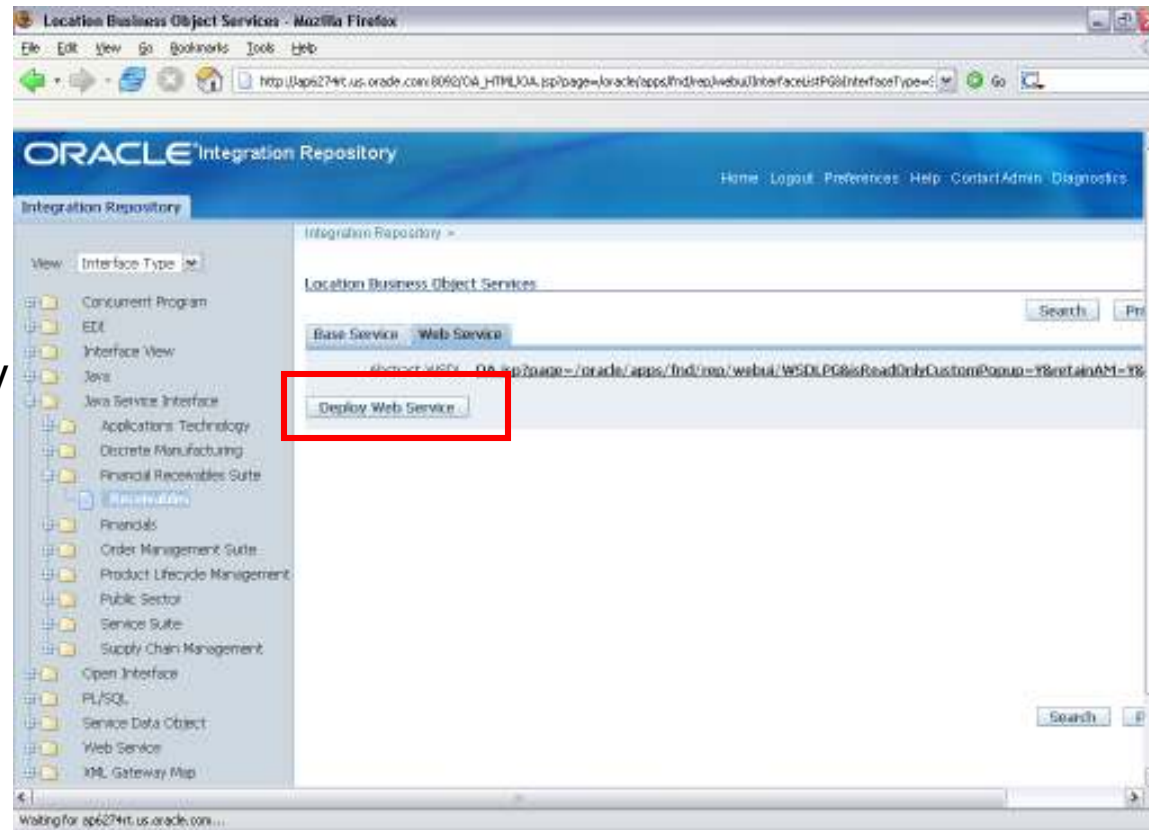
Location Business Object Services - Mozilla Firefox

File Edit View Go Bookmarks Tools Help

http://ap6274rt.us.oracle.com:8092/OA_HTML/OA.jsp?page=/oracle/apps/fnd/rep/webui/InterfaceListPG&InterfaceType=

Go

ORACLE Integration Repository

Home Logout Preferences Help Contact Admin Diagnostics

Integration Repository

View Interface Type

Concurrent Program
EDI
Interface View
Java
Java Service Interface
Applications Technology
Discrete Manufacturing
Financial Receivables Suite
Receivables
Financials
Order Management Suite
Product Lifecycle Management
Public Sector
Service Suite
Supply Chain Management
Open Interface
PL/SQL
Service Data Object
Web Service
XML Gateway Map

Integration Repository >

Location Business Object Services

Search Pr

Base Service Web Service

Abstract WSDL OA.jsp?page=/oracle/apps/fnd/rep/webui/WSDLPG&isReadOnlyCustomPopup=Y&retainAM=Y&

Deploy Web Service

Search

Waiting for ap6274rt.us.oracle.com...